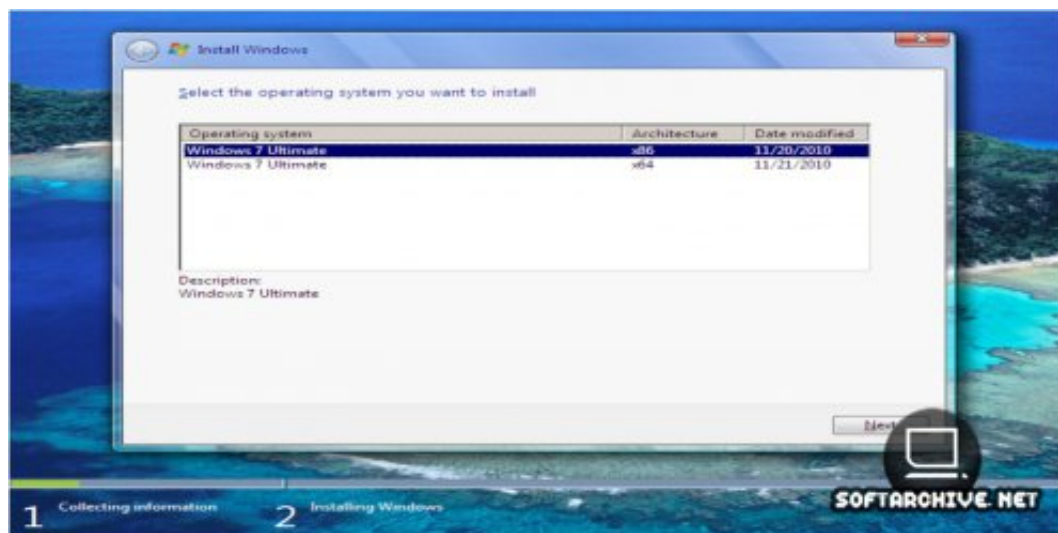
Install Windows

Select the operating system you want to install

| Operating system | Architecture | Date modified |
|---|---|---|
| Windows 7 Ultimate | x86 | 11/20/2010 |
| Windows 7 Ultimate | x64 | 11/21/2010 |

Description:
Windows 7 Ultimate

Next

1 Collecting information

2 Installing Windows

SOFTARCHIVE.NET